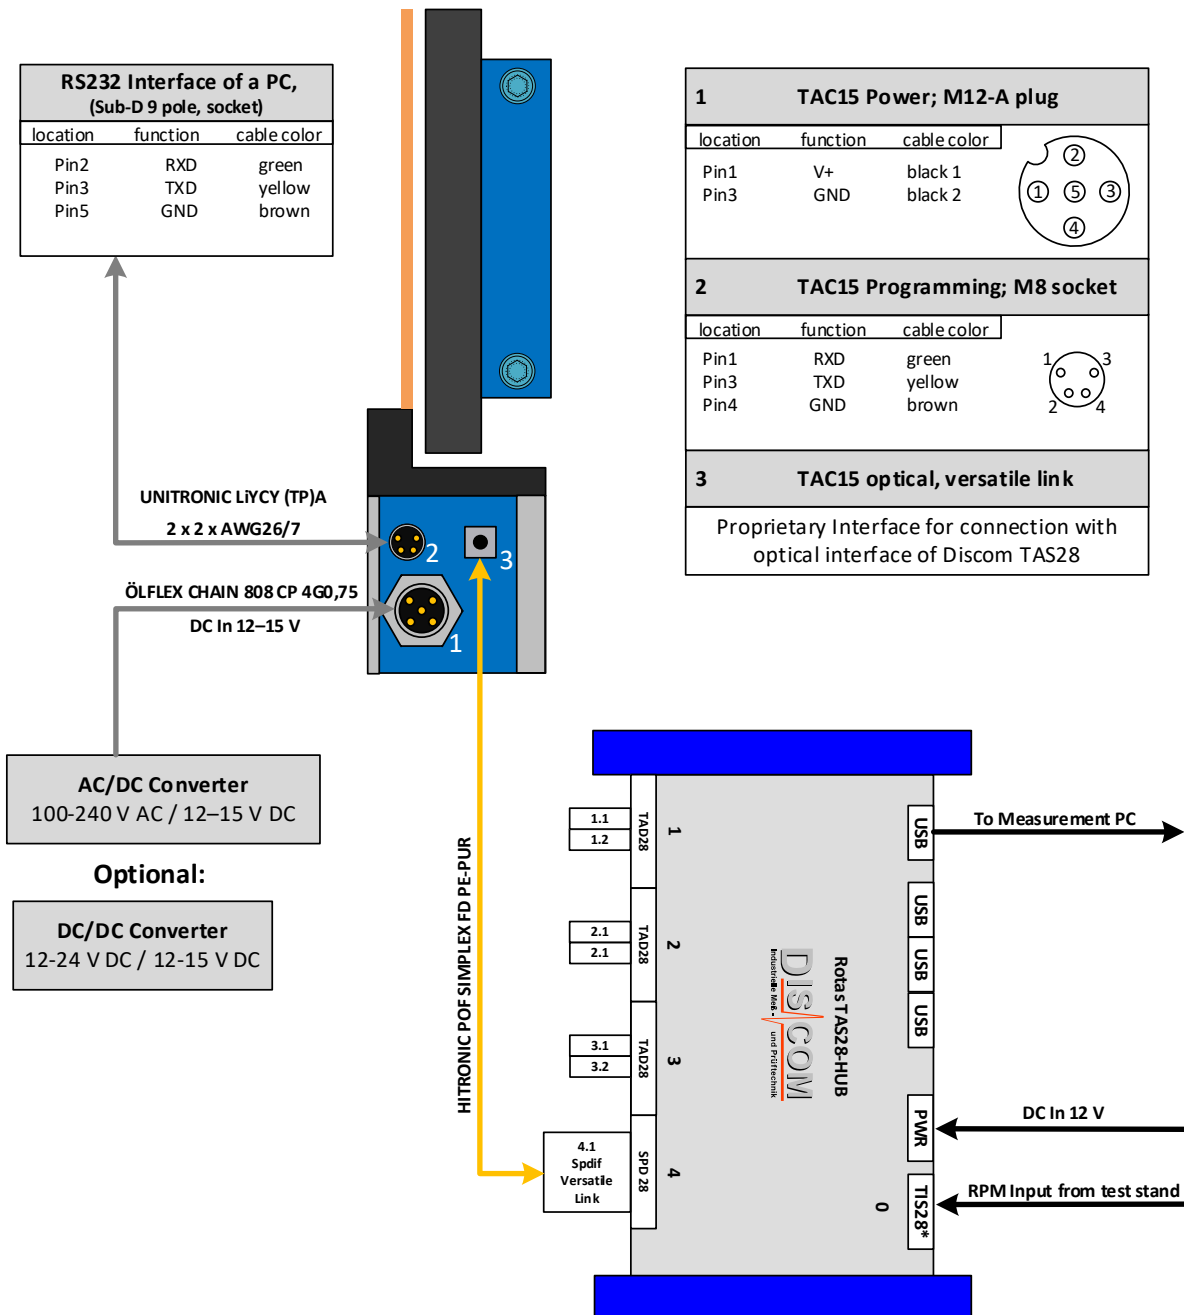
RS232 Interface of a PC,
(Sub-D 9 pole, socket)

| location | function | cable color |
|---|---|---|
| Pin2 | RXD | green |
| Pin3 | TXD | yellow |
| Pin5 | GND | brown |

1 TAC15 Power; M12-A plug

| location | function | cable color |
|---|---|---|
| Pin1 | V+ | black 1 |
| Pin3 | GND | black 2 |

② ① ⑤ ③ ④

2 TAC15 Programming; M8 socket

| location | function | cable color |
|---|---|---|
| Pin1 | RXD | green |
| Pin3 | TXD | yellow |
| Pin4 | GND | brown |

1 3 2 4

3 TAC15 optical, versatile link

Proprietary Interface for connection with optical interface of Discom TAS28

UNITRONIC LiYCY (TP)A
2 x 2 x AWG26/7

ÖLFLEX CHAIN 808 CP 4G0,75
DC In 12–15 V

2 3 1

AC/DC Converter
100-240 V AC / 12–15 V DC

Optional:

DC/DC Converter
12-24 V DC / 12-15 V DC

HITRONIC POF SIMPLEX FD PE-PUR

1.1
1.2
TAD28
1
2.1
2.1
TAD28
2
3.1
3.2
TAD28
3
4.1
Spdif
Versatile
Link
SPD 28
4

DISCOM
Industrielle Meß- und Prüftechnik
Rotas TAS28-HUB
0

USB
To Measurement PC
USB
USB
USB
PWR
DC In 12 V
TIS28*
RPM Input from test stand